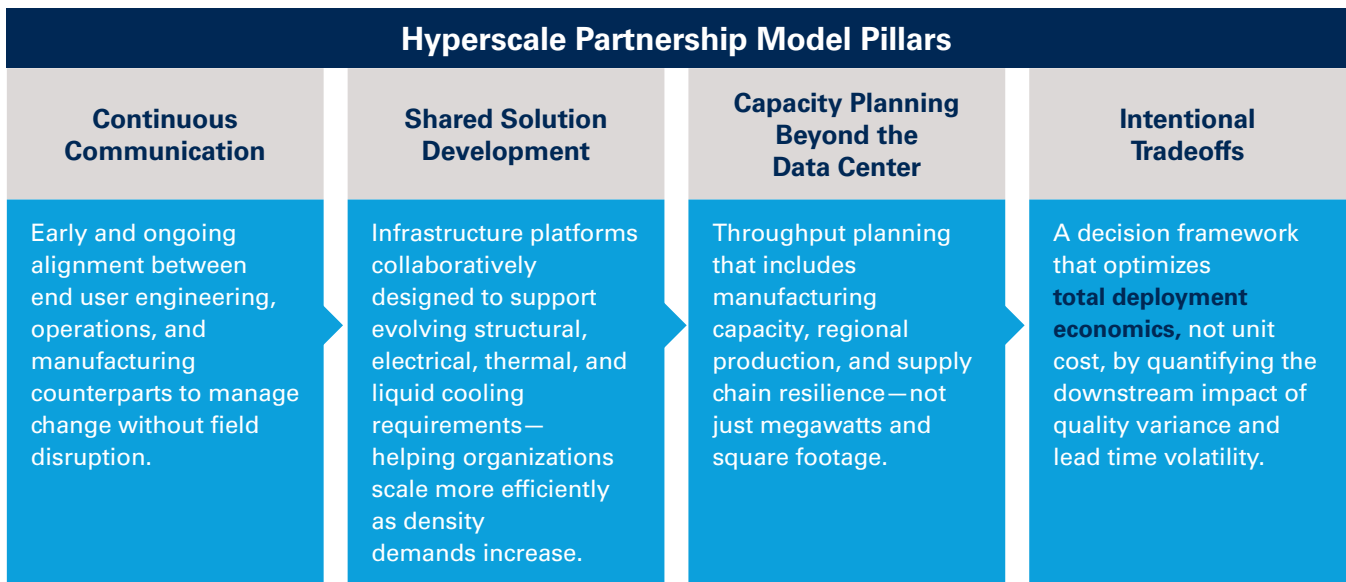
Hyperscale Partnership Model Pillars

Continuous Communication

Early and ongoing alignment between end user engineering, operations, and manufacturing counterparts to manage change without field disruption.

Shared Solution Development

Infrastructure platforms collaboratively designed to support evolving structural, electrical, thermal, and liquid cooling requirements—helping organizations scale more efficiently as density demands increase.

Capacity Planning Beyond the Data Center

Throughput planning that includes manufacturing capacity, regional production, and supply chain resilience—not just megawatts and square footage.

Intentional Tradeoffs

A decision framework that optimizes total deployment economics, not unit cost, by quantifying the downstream impact of quality variance and lead time volatility.